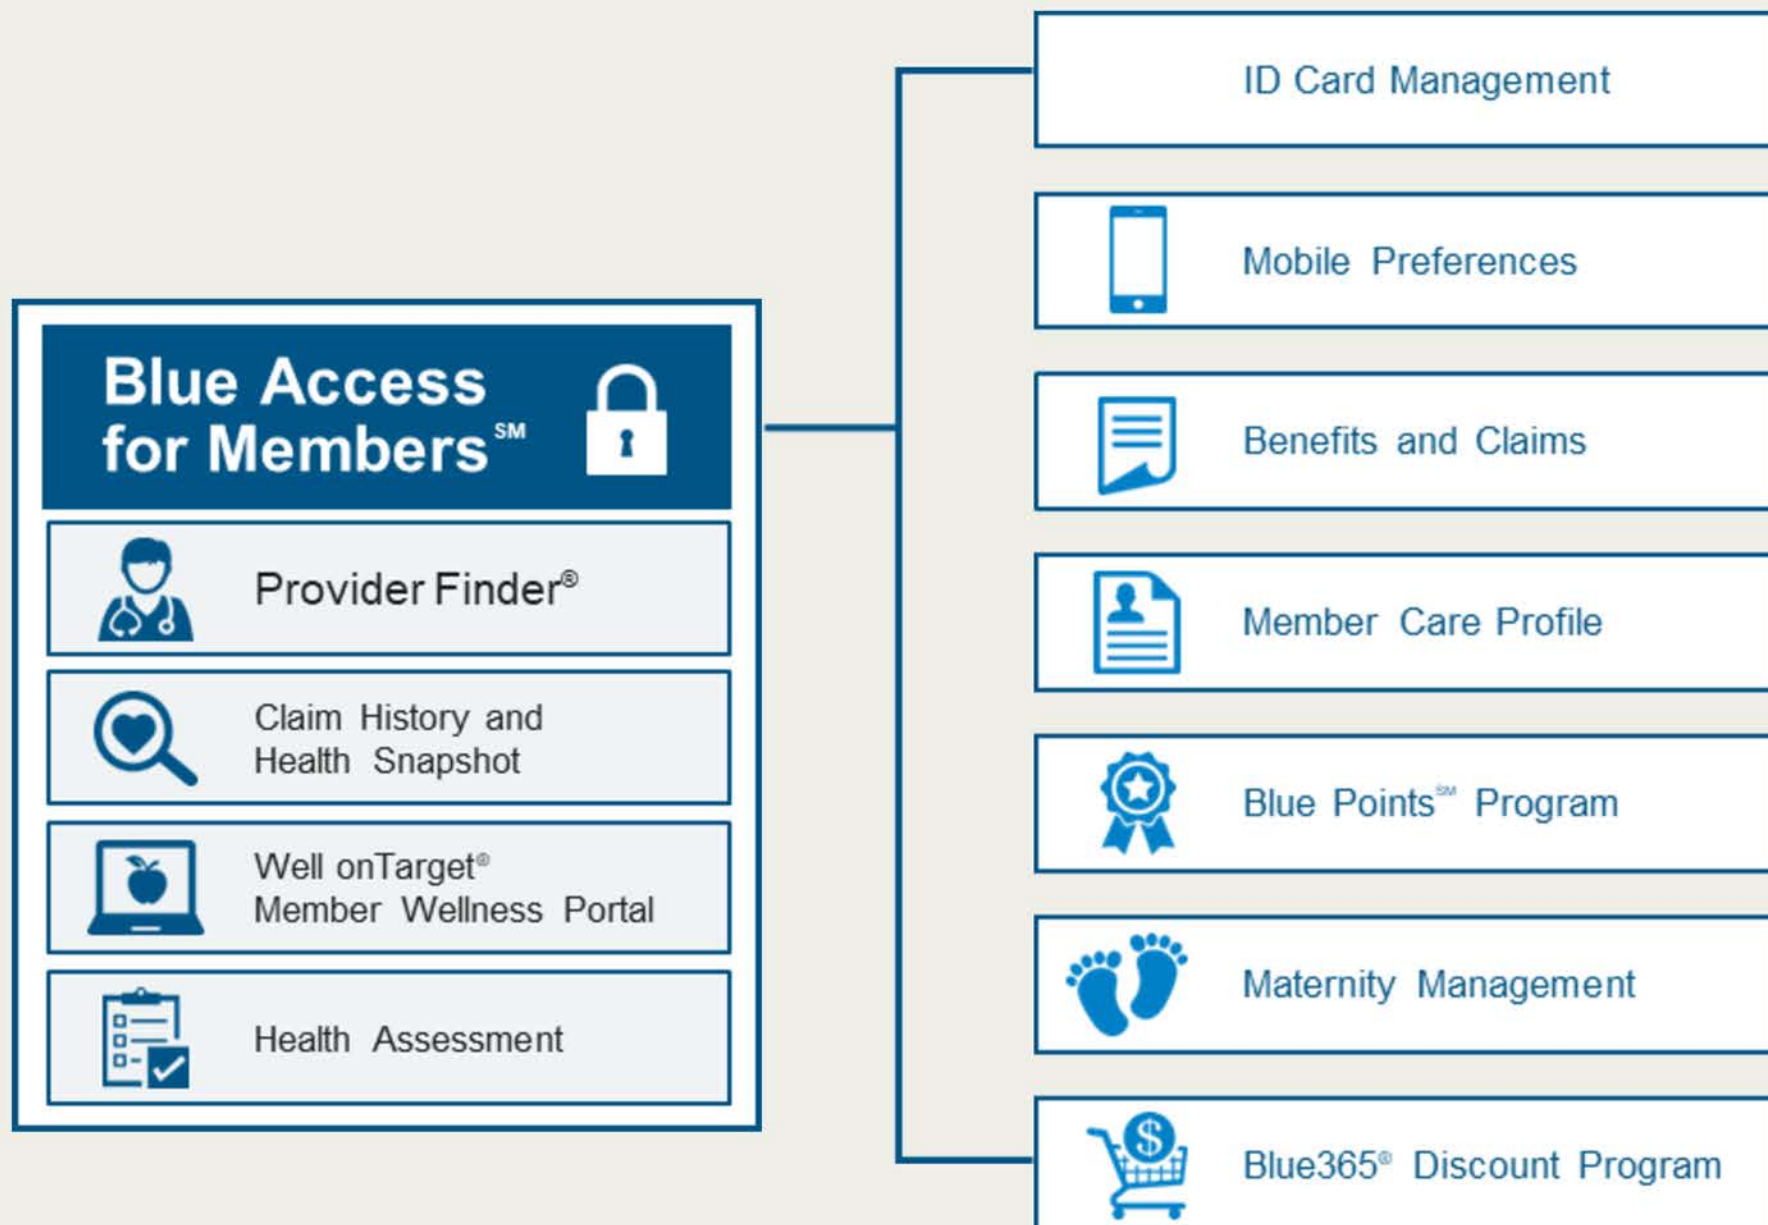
Blue Access for Members℠

Provider Finder®

Claim History and Health Snapshot

Well onTarget® Member Wellness Portal

Health Assessment

ID Card Management

Mobile Preferences

Benefits and Claims

Member Care Profile

Blue Points℠ Program

Maternity Management

Blue365® Discount Program

$